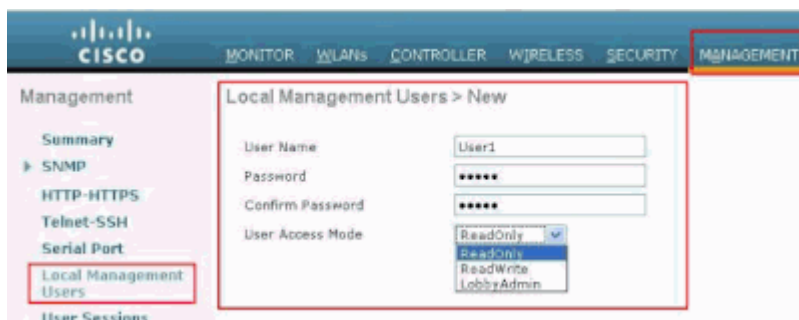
cisco

MONITOR WLANs CONTROLLER WIRELESS SECURITY MANAGEMENT

Management

Summary
▸ SNMP
HTTP-HTTPS
Telnet-SSH
Serial Port
Local Management Users
User Sessions

Local Management Users > New

User Name User1
Password •••••
Confirm Password •••••
User Access Mode ReadOnly

ReadOnly
ReadWrite
LobbyAdmin